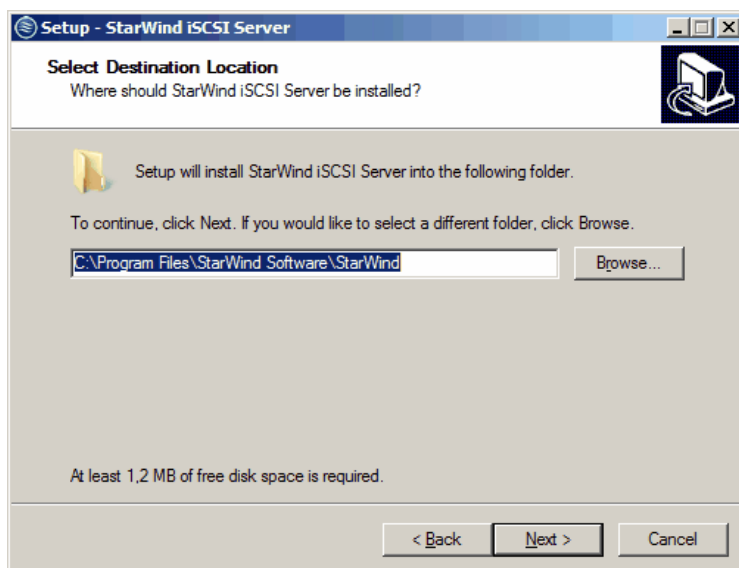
Setup - StarWind iSCSI Server

Select Destination Location
Where should StarWind iSCSI Server be installed?

Setup will install StarWind iSCSI Server into the following folder.

To continue, click Next. If you would like to select a different folder, click Browse.

C:\Program Files\StarWind Software\StarWind

Browse...

At least 1,2 MB of free disk space is required.

< Back

Next >

Cancel